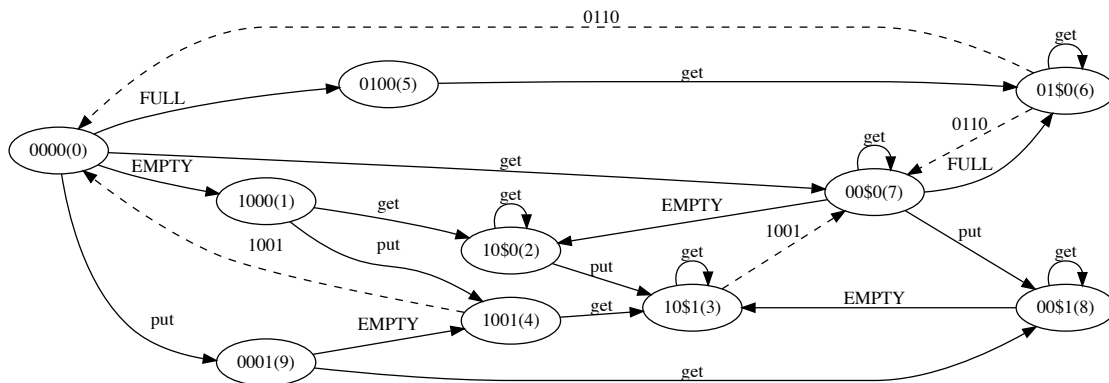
0110

get

FULL

0100(5)

get

01\$0(6)

0000(0)

EMPTY

get

0110

get

FULL

00\$0(7)

1000(1)

get

get

EMPTY

1001

put

10\$0(2)

1001

put

get

put

get

put

10\$1(3)

EMPTY

00\$1(8)

EMPTY

1001(4)

get

0001(9)

get